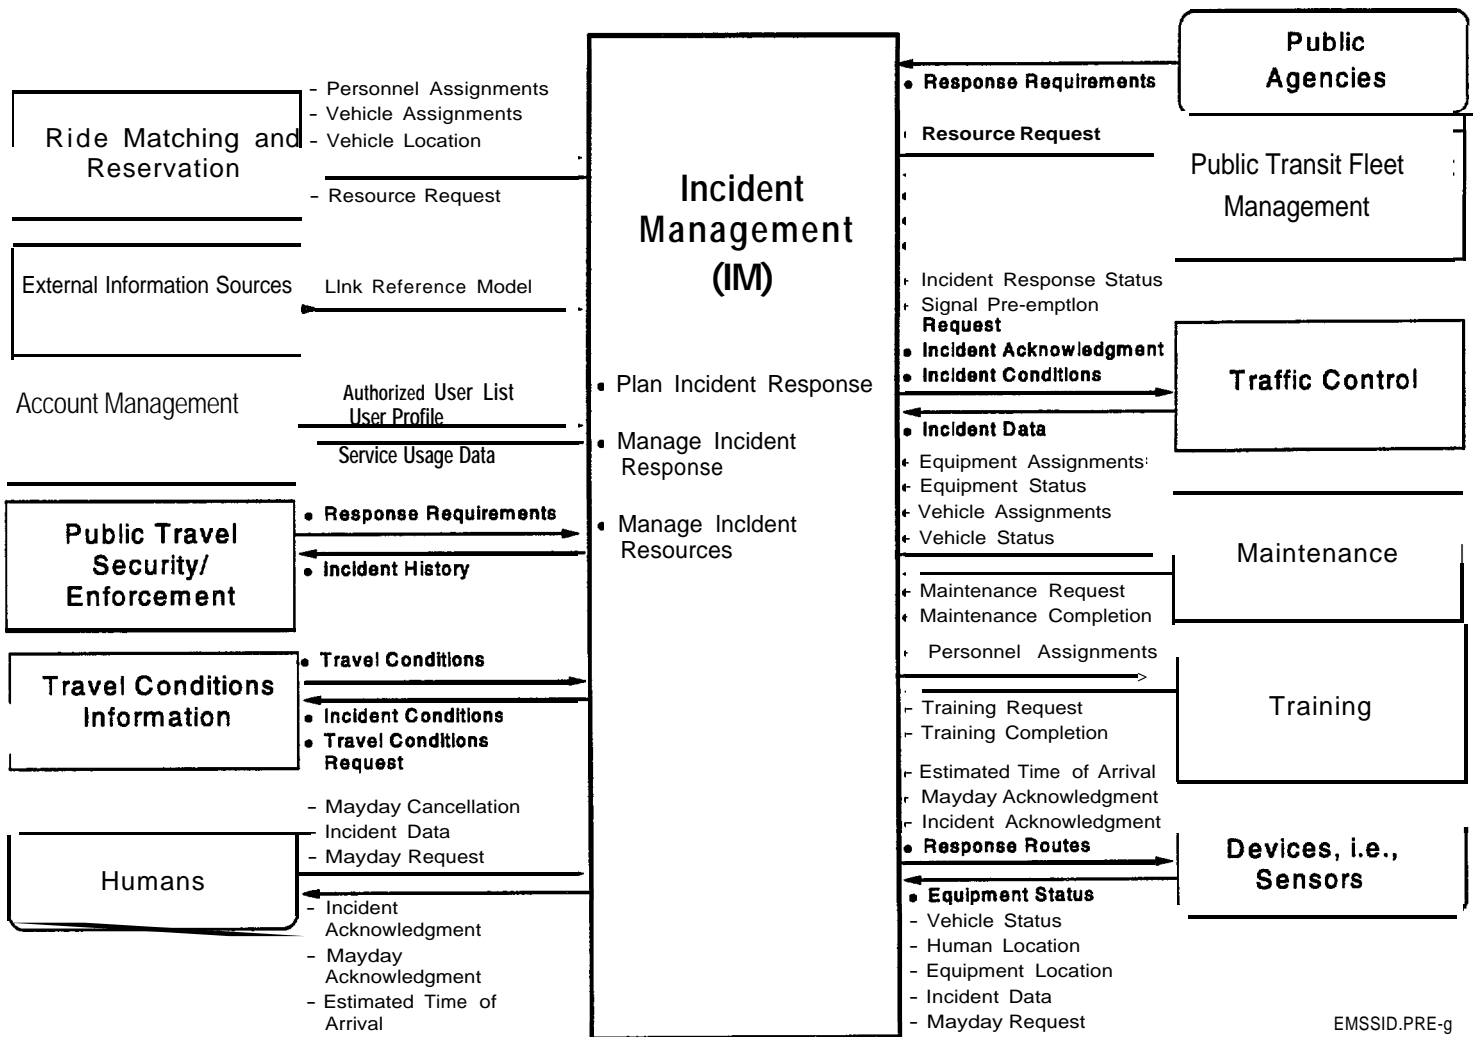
Incident Management (IM)

• Plan Incident Response

• Manage Incident Response

• Manage Incldent Resources

Ride Matching and Reservation

- Personnel Assignments
- Vehicle Assignments
- Vehicle Location

- Resource Request

External Information Sources

LInk Reference Model

Account Management

Authorized User List
User Profile

Service Usage Data

Public Travel Security/ Enforcement

• Response Requirements
• Incident History

Travel Conditions Information

• Travel Conditions
• Incident Conditions
• Travel Conditions Request

Humans

- Mayday Cancellation
- Incident Data
- Mayday Request

- Incident Acknowledgment
- Mayday Acknowledgment
- Estimated Time of Arrival

Public Agencies

• Response Requirements

Public Transit Fleet Management

Resource Request

Incident Response Status
Signal Pre-emptlon Request

Traffic Control

• Incident Acknowledgment
• Incident Conditions

• Incident Data

Equipment Assignments
Equipment Status
Vehicle Assignments
Vehicle Status

Maintenance

Maintenance Request
Maintenance Completion

Personnel Assignments

Training

- Training Request
- Training Completion

Estimated Time of Arrival
Mayday Acknowledgment
Incident Acknowledgment

Devices, i.e., Sensors

• Response Routes

• Equipment Status
- Vehicle Status
- Human Location
- Equipment Location
- Incident Data
- Mayday Request

EMSSID.PRE-g